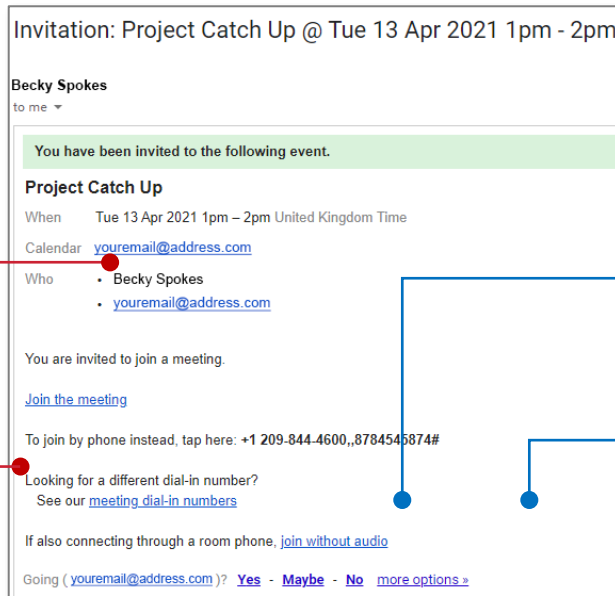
Invitation: Project Catch Up @ Tue 13 Apr 2021 1pm - 2pm

Becky Spokes
to me

You have been invited to the following event.

Project Catch Up

When Tue 13 Apr 2021 1pm – 2pm United Kingdom Time

Calendar youremail@address.com

Who
• Becky Spokes
• youremail@address.com

You are invited to join a meeting.

Join the meeting

To join by phone instead, tap here: +1 209-844-4600,,8784545874#

Looking for a different dial-in number?
See our meeting dial-in numbers

If also connecting through a room phone, join without audio

Going (youremail@address.com)? Yes - Maybe - No more options »